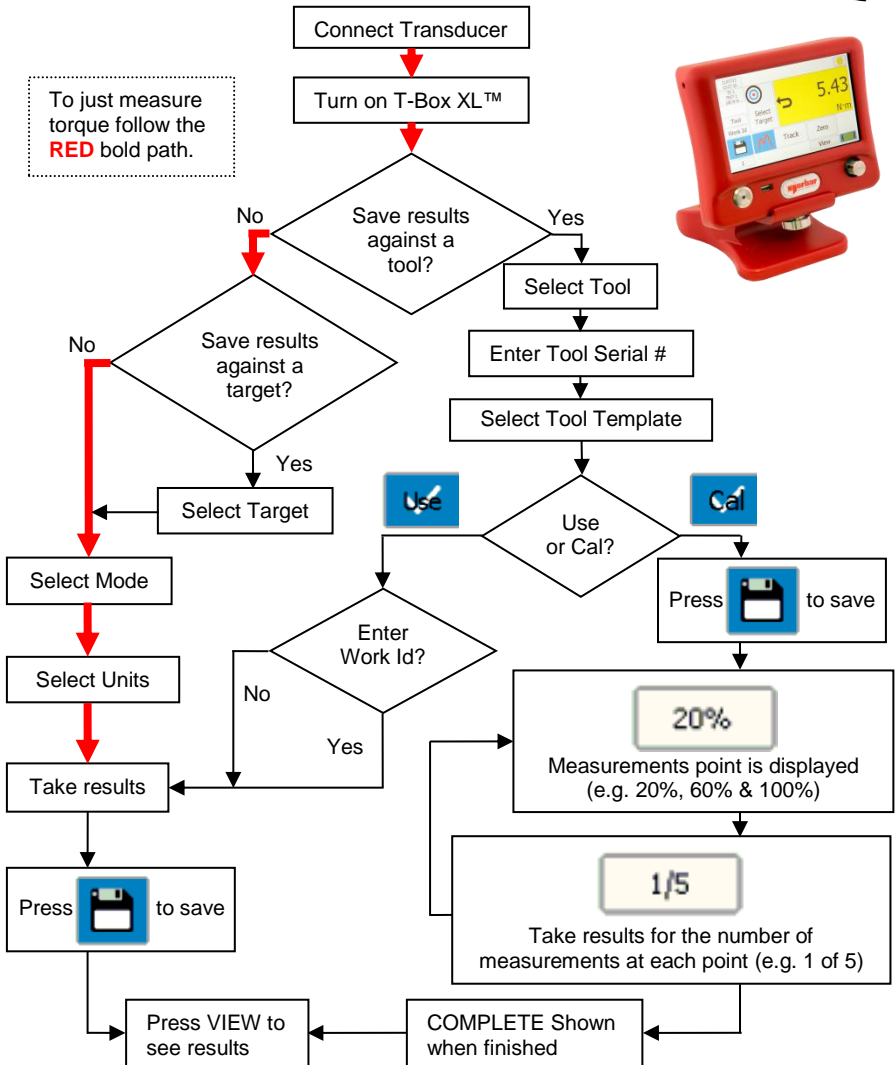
Connect Transducer

Turn on T-Box XL™

To just measure torque follow the **RED** bold path.

5.43
N·m
Tool
Select Target
Work Id
Track
Zero
View

Save results against a tool?

No

Yes

Select Tool

Enter Tool Serial #

Select Tool Template

Save results against a target?

No

Yes

Select Target

Use

Cal

Use or Cal?

Press to save

Select Mode

Select Units

Enter Work Id?

No

Yes

20%

Measurements point is displayed (e.g. 20%, 60% & 100%)

Take results

1/5

Take results for the number of measurements at each point (e.g. 1 of 5)

Press to save

Press VIEW to see results

COMPLETE Shown when finished